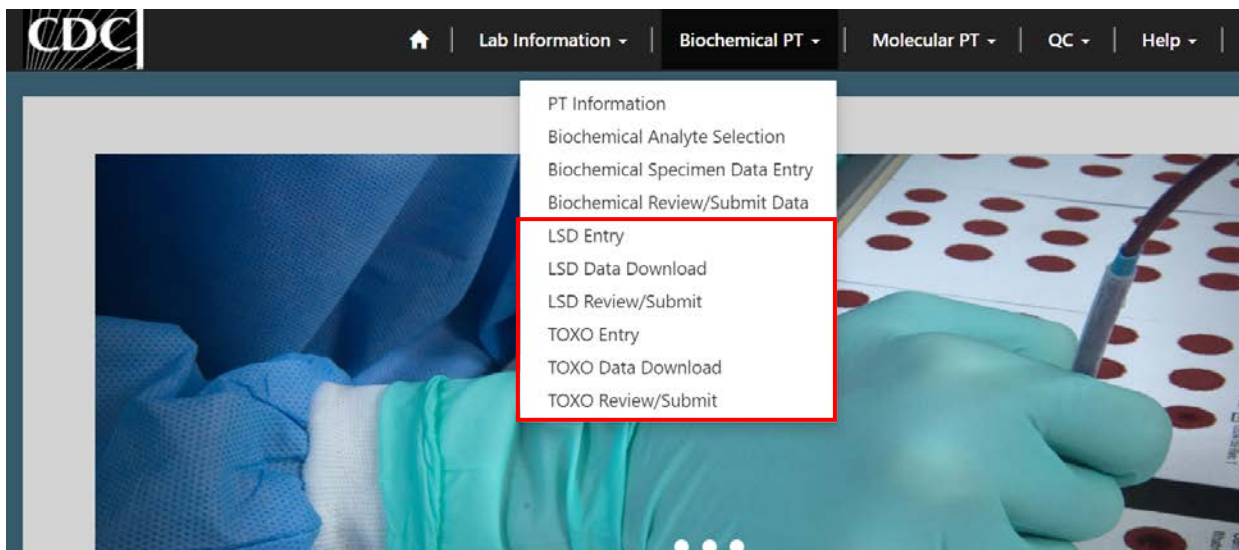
CDC

Lab Information | Biochemical PT | Molecular PT | QC | Help

PT Information
Biochemical Analyte Selection
Biochemical Specimen Data Entry
Biochemical Review/Submit Data
LSD Entry
LSD Data Download
LSD Review/Submit
TOXO Entry
TOXO Data Download
TOXO Review/Submit